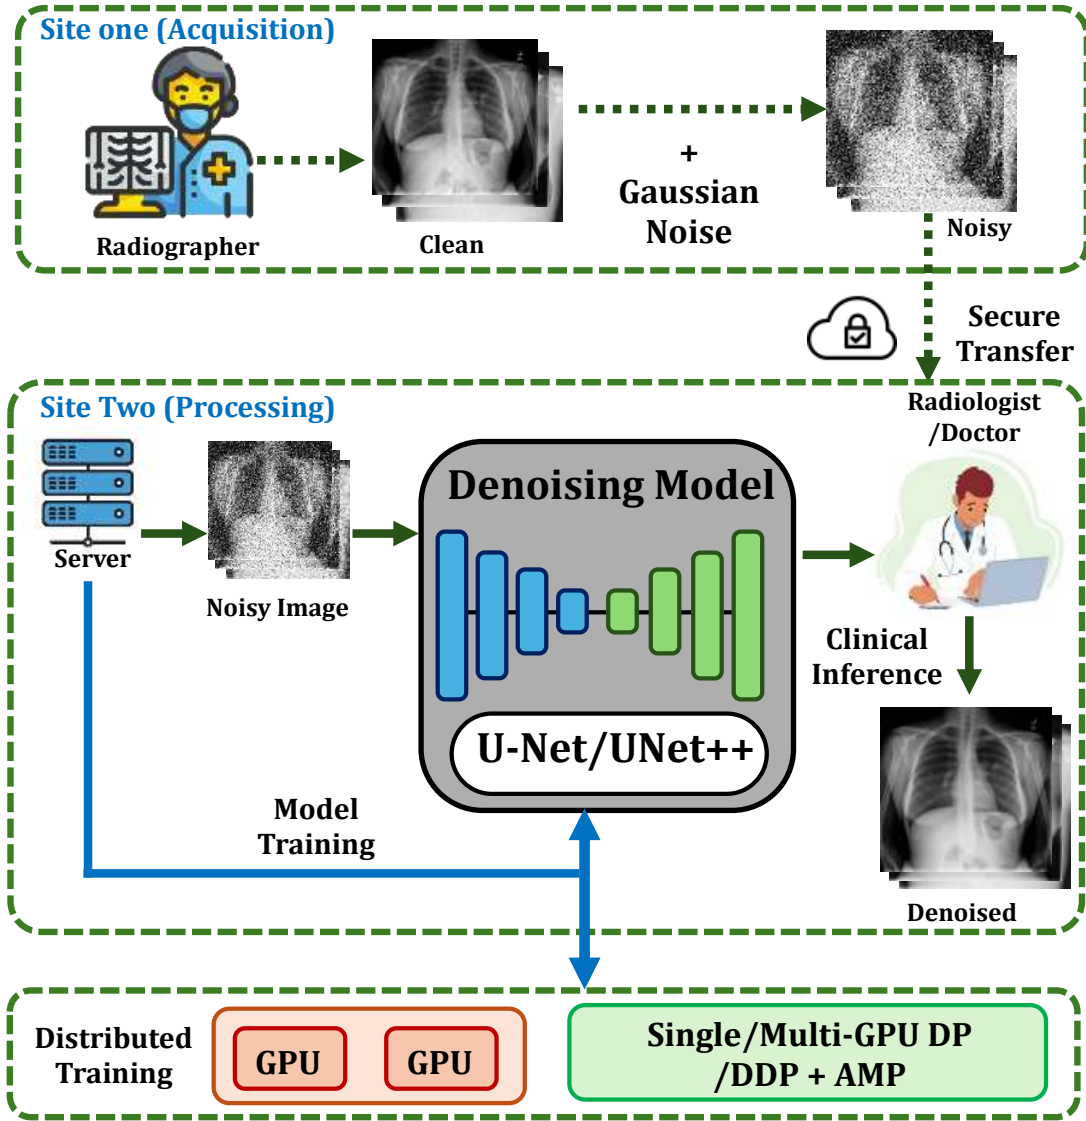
Site one (Acquisition)

Radiographer

Clean

+ Gaussian Noise

Noisy

Secure Transfer

Site Two (Processing)

Radiologist /Doctor

Server

Noisy Image

Denoising Model

U-Net/UNet++

Clinical Inference

Model Training

Denoised

Distributed Training

GPU

GPU

Single/Multi-GPU DP /DDP + AMP